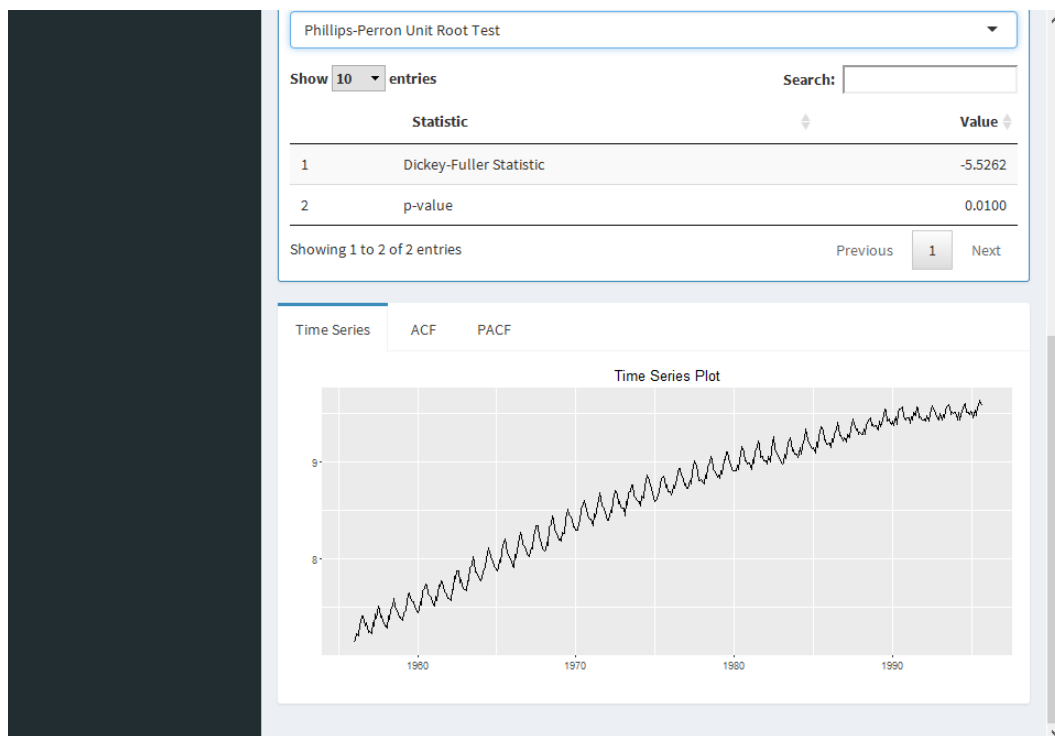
Phillips-Perron Unit Root Test

Show 10 entries

Search:

| | Statistic | Value |
|---|---|---|
| 1 | Dickey-Fuller Statistic | -5.5262 |
| 2 | p-value | 0.0100 |

Showing 1 to 2 of 2 entries

Previous 1 Next

Time Series ACF PACF

Time Series Plot

9

8

1960 1970 1980 1990